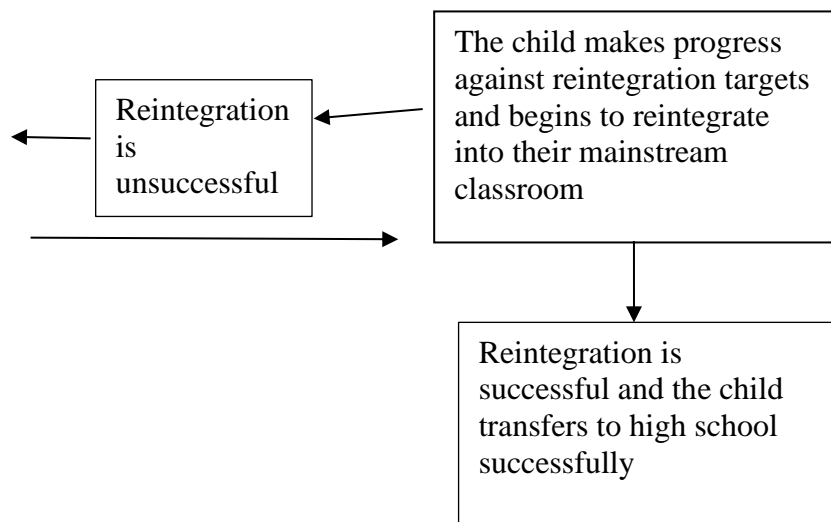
The child makes progress against reintegration targets and begins to reintegrate into their mainstream classroom

Reintegration is unsuccessful

Reintegration is successful and the child transfers to high school successfully